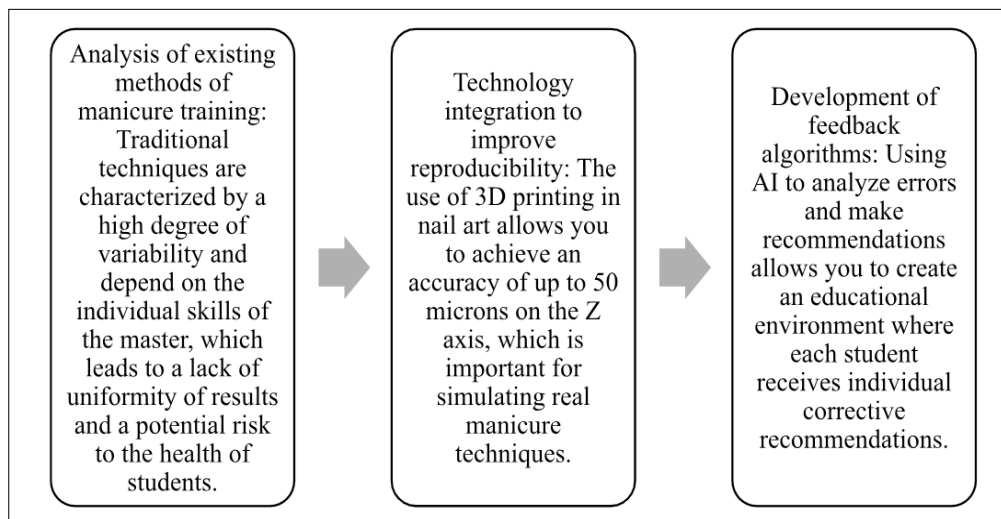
Analysis of existing methods of manicure training: Traditional techniques are characterized by a high degree of variability and depend on the individual skills of the master, which leads to a lack of uniformity of results and a potential risk to the health of students.

Technology integration to improve reproducibility: The use of 3D printing in nail art allows you to achieve an accuracy of up to 50 microns on the Z axis, which is important for simulating real manicure techniques.

Development of feedback algorithms: Using AI to analyze errors and make recommendations allows you to create an educational environment where each student receives individual corrective recommendations.